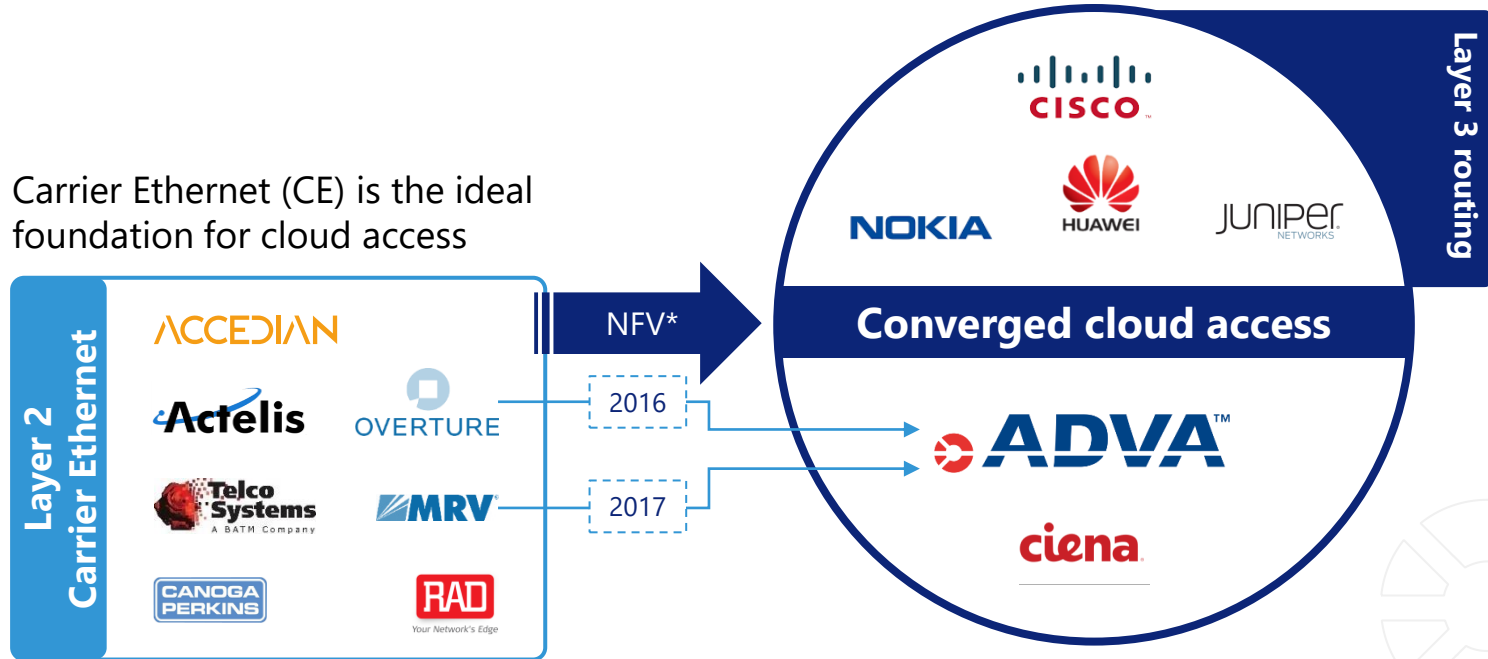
Carrier Ethernet (CE) is the ideal foundation for cloud access

Layer 2
Carrier Ethernet

ACCEDIAN

Actelis

OVERTURE

Telco Systems
A BATM Company

MRV

CANOGA PERKINS

RAD
Your Network's Edge

NFV*

2016

2017

Layer 3 routing

CISCO

NOKIA

HUAWEI

JUNIPER NETWORKS

Converged cloud access

ADVA™

ciena